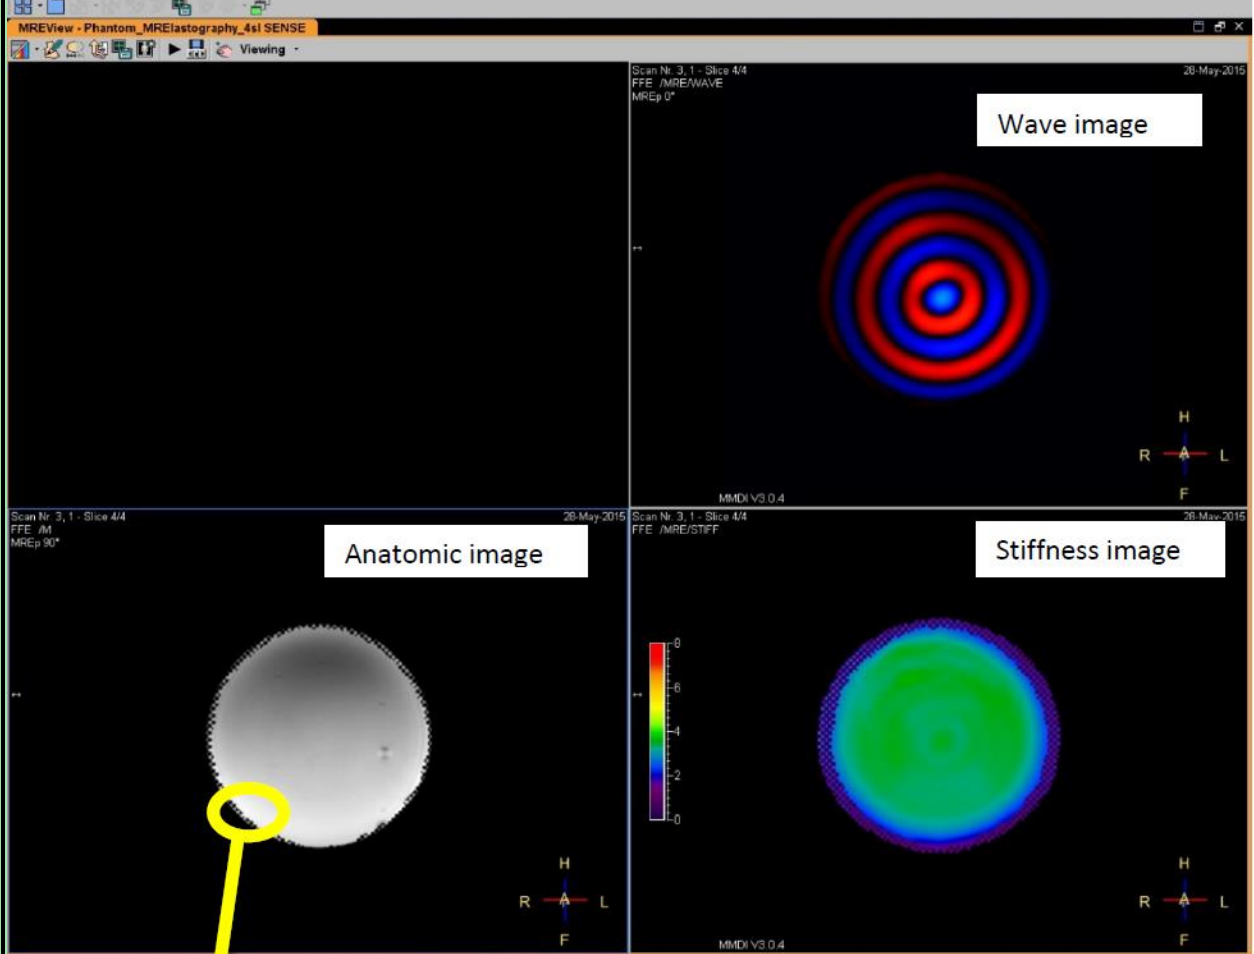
MREView - Phantom_MRElastography_4sl SENSE

Viewing

Scan Nr. 3, 1 - Slice 4/4
FFE /MRE/WAVE
MREp 0°

28-May-2015

Wave image

H
R A L
F

MMDI V3.0.4

Scan Nr. 3, 1 - Slice 4/4
FFE /M
MREp 90°

28-May-2015

Anatomic image

H
R A L
F

Scan Nr. 3, 1 - Slice 4/4
FFE /MRE/STIFF

28-May-2015

Stiffness image

8
6
4
2
0

H
R A L
F

MMDI V3.0.4